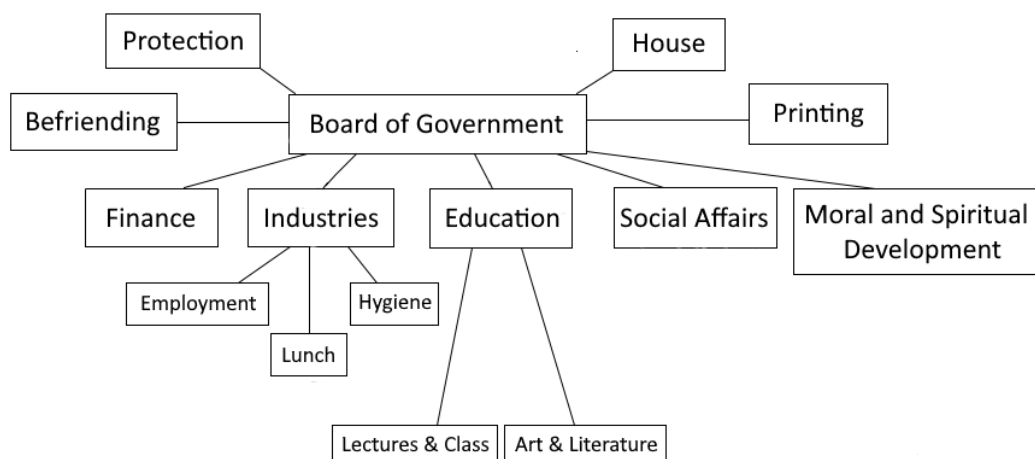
Protection

House

Befriending

Board of Government

Printing

Finance

Industries

Education

Social Affairs

Moral and Spiritual Development

Employment

Hygiene

Lunch

Lectures & Class

Art & Literature